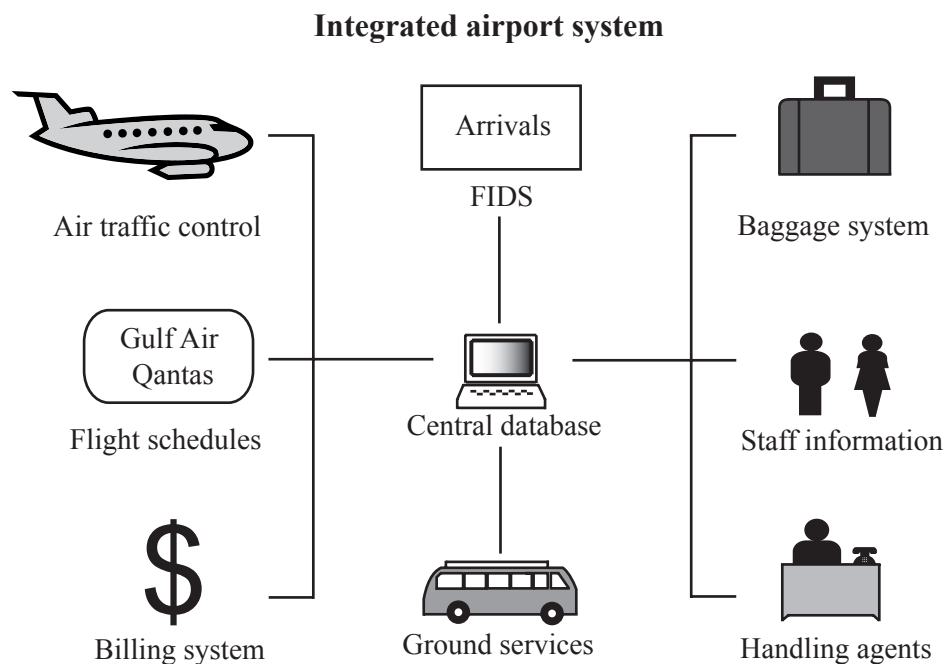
Integrated airport system

Arrivals

FIDS

Air traffic control

Baggage system

Gulf Air
Qantas

Flight schedules

Central database

Staff information

$

Billing system

Ground services

Handling agents